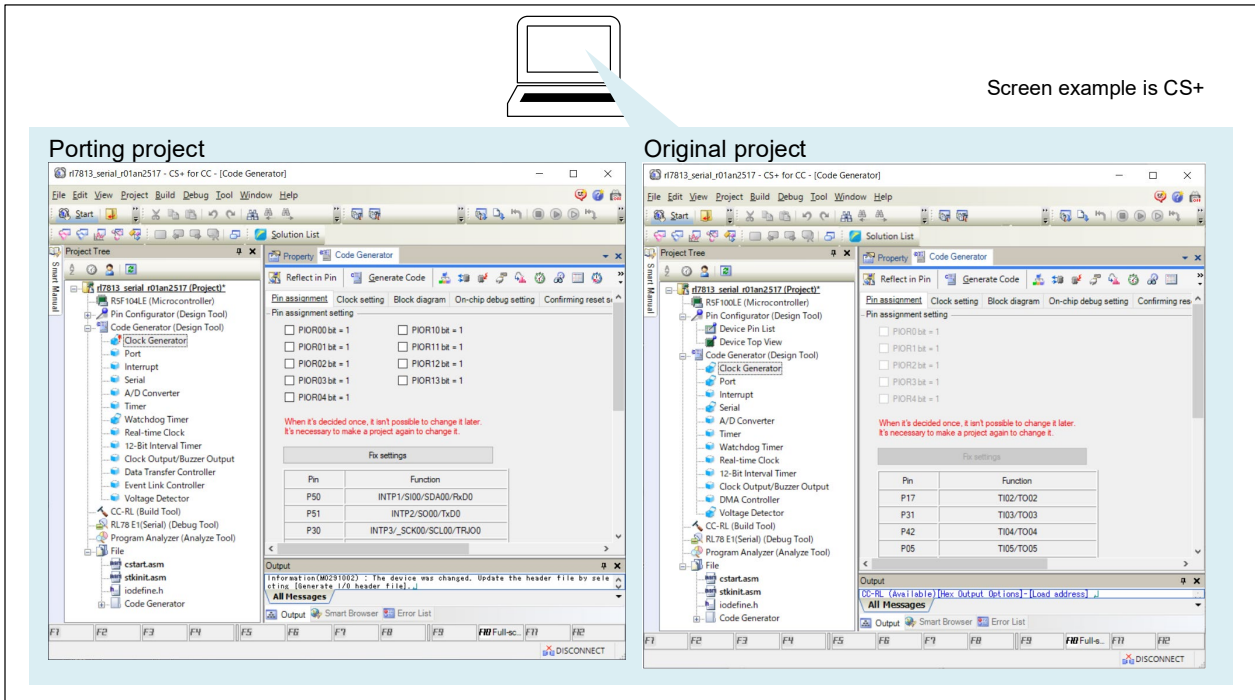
Screen example is CS+

Porting project

rl7813_serial_r01an2517 - CS+ for CC - [Code Generator]

File Edit View Project Build Debug Tool Window Help

Start

Solution List

Project Tree

Smart Manual

rl7813_serial_r01an2517 (Project)*
R5F104LE (Microcontroller)
Pin Configurator (Design Tool)
Code Generator (Design Tool)
Clock Generator
Port
Interrupt
Serial
A/D Converter
Timer
Watchdog Timer
Real-time Clock
12-Bit Interval Timer
Clock Output/Buzzer Output
Data Transfer Controller
Event Link Controller
Voltage Detector
CC-RL (Build Tool)
RL78 E1(Serial) (Debug Tool)
Program Analyzer (Analyze Tool)
File
cstart.asm
stkinit.asm
iodefine.h
Code Generator

Property | Code Generator

Reflect in Pin | Generate Code

Pin assignment | Clock setting | Block diagram | On-chip debug setting | Confirming reset s

Pin assignment setting

PIOR00 bit = 1 PIOR10 bit = 1
PIOR01 bit = 1 PIOR11 bit = 1
PIOR02 bit = 1 PIOR12 bit = 1
PIOR03 bit = 1 PIOR13 bit = 1
PIOR04 bit = 1

When it's decided once, it isn't possible to change it later.
It's necessary to make a project again to change it.

Fix settings

| Pin | Function |
|---|---|
| P50 | INTP1/SI00/SDA00/RxD0 |
| P51 | INTP2/SO00/TxD0 |
| P30 | INTP3/_SCK00/SCL00/TRJO0 |

Output

Information(M0291002) : The device was changed. Update the header file by selecting [Generate I/O header file].

All Messages

Output | Smart Browser | Error List

F1 F2 F3 F4 F5 F6 F7 F8 F9 F10 Full-sc... F11 F12

DISCONNECT

Original project

rl7813_serial_r01an2517 - CS+ for CC - [Code Generator]

File Edit View Project Build Debug Tool Window Help

Start

Solution List

Project Tree

Smart Manual

rl7813_serial_r01an2517 (Project)*
R5F100LE (Microcontroller)
Pin Configurator (Design Tool)
Device Pin List
Device Top View
Code Generator (Design Tool)
Clock Generator
Port
Interrupt
Serial
A/D Converter
Timer
Watchdog Timer
Real-time Clock
12-Bit Interval Timer
Clock Output/Buzzer Output
DMA Controller
Voltage Detector
CC-RL (Build Tool)
RL78 E1(Serial) (Debug Tool)
Program Analyzer (Analyze Tool)
File
cstart.asm
stkinit.asm
iodefine.h
Code Generator

Property | Code Generator

Reflect in Pin | Generate Code

Pin assignment | Clock setting | Block diagram | On-chip debug setting | Confirming res

Pin assignment setting

PIOR0 bit = 1
PIOR1 bit = 1
PIOR2 bit = 1
PIOR3 bit = 1
PIOR4 bit = 1

When it's decided once, it isn't possible to change it later.
It's necessary to make a project again to change it.

Fix settings

| Pin | Function |
|---|---|
| P17 | TI02/TO02 |
| P31 | TI03/TO03 |
| P42 | TI04/TO04 |
| P05 | TI05/TO05 |

Output

CC-RL (Available)[Hex Output Options]-[Load address]

All Messages

Output | Smart Browser | Error List

F1 F2 F3 F4 F5 F6 F7 F8 F9 F10 Full-s... F11 F12

DISCONNECT